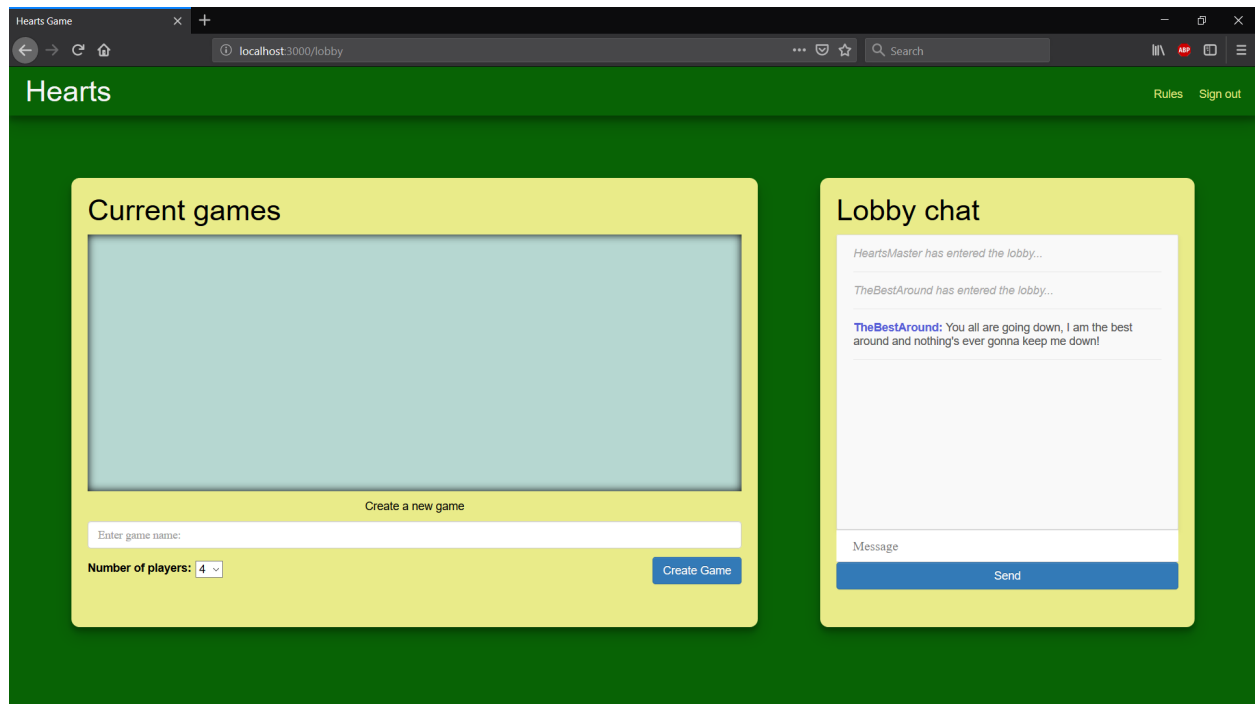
Hearts Game

localhost:3000/lobby

Search

ABP

Hearts

Rules Sign out

Current games

Create a new game

Enter game name:

Number of players: 4

Create Game

Lobby chat

HeartsMaster has entered the lobby...

TheBestAround has entered the lobby...

TheBestAround: You all are going down, I am the best around and nothing's ever gonna keep me down!

Message

Send